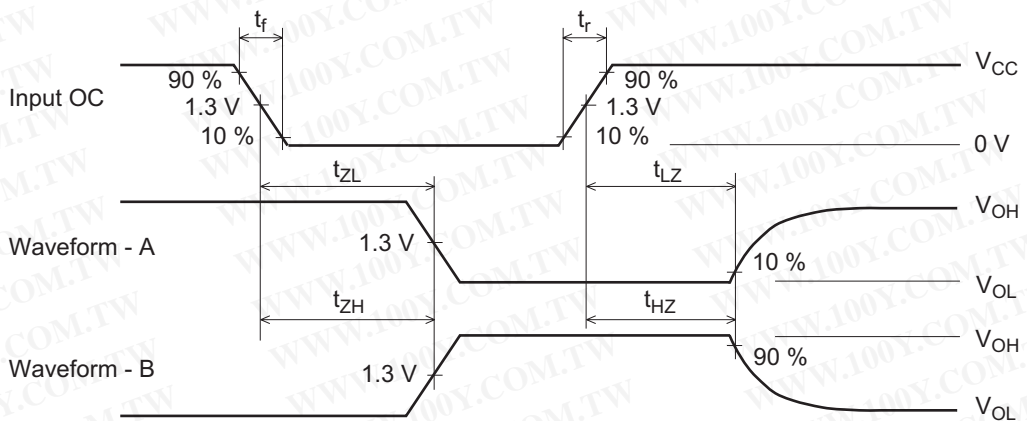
WWW.100Y.COM.TW

$t_f$

$t_r$

$V_{CC}$

90 %

90 %

Input OC

1.3 V

1.3 V

10 %

10 %

0 V

$t_{ZL}$

$t_{LZ}$

$V_{OH}$

Waveform - A

1.3 V

10 %

$V_{OL}$

$t_{ZH}$

$t_{HZ}$

$V_{OH}$

Waveform - B

1.3 V

90 %

$V_{OL}$